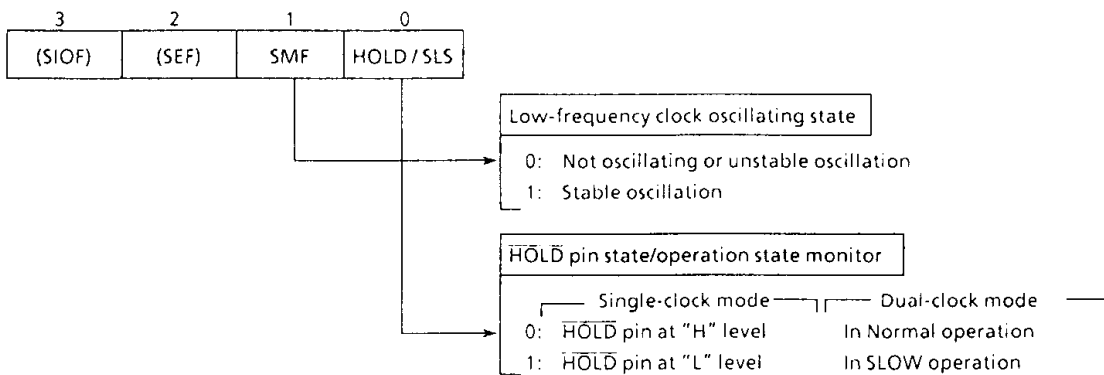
| 3 | 2 | 1 | 0 |
|---|---|---|---|
| (SIOF) | (SEF) | SMF | HOLD / SLS |

Low-frequency clock oscillating state

0: Not oscillating or unstable oscillation
1: Stable oscillation

$\overline{\text{HOLD}}$ pin state/operation state monitor

Single-clock mode — Dual-clock mode

0: $\overline{\text{HOLD}}$ pin at "H" level In Normal operation
1: $\overline{\text{HOLD}}$ pin at "L" level In SLOW operation